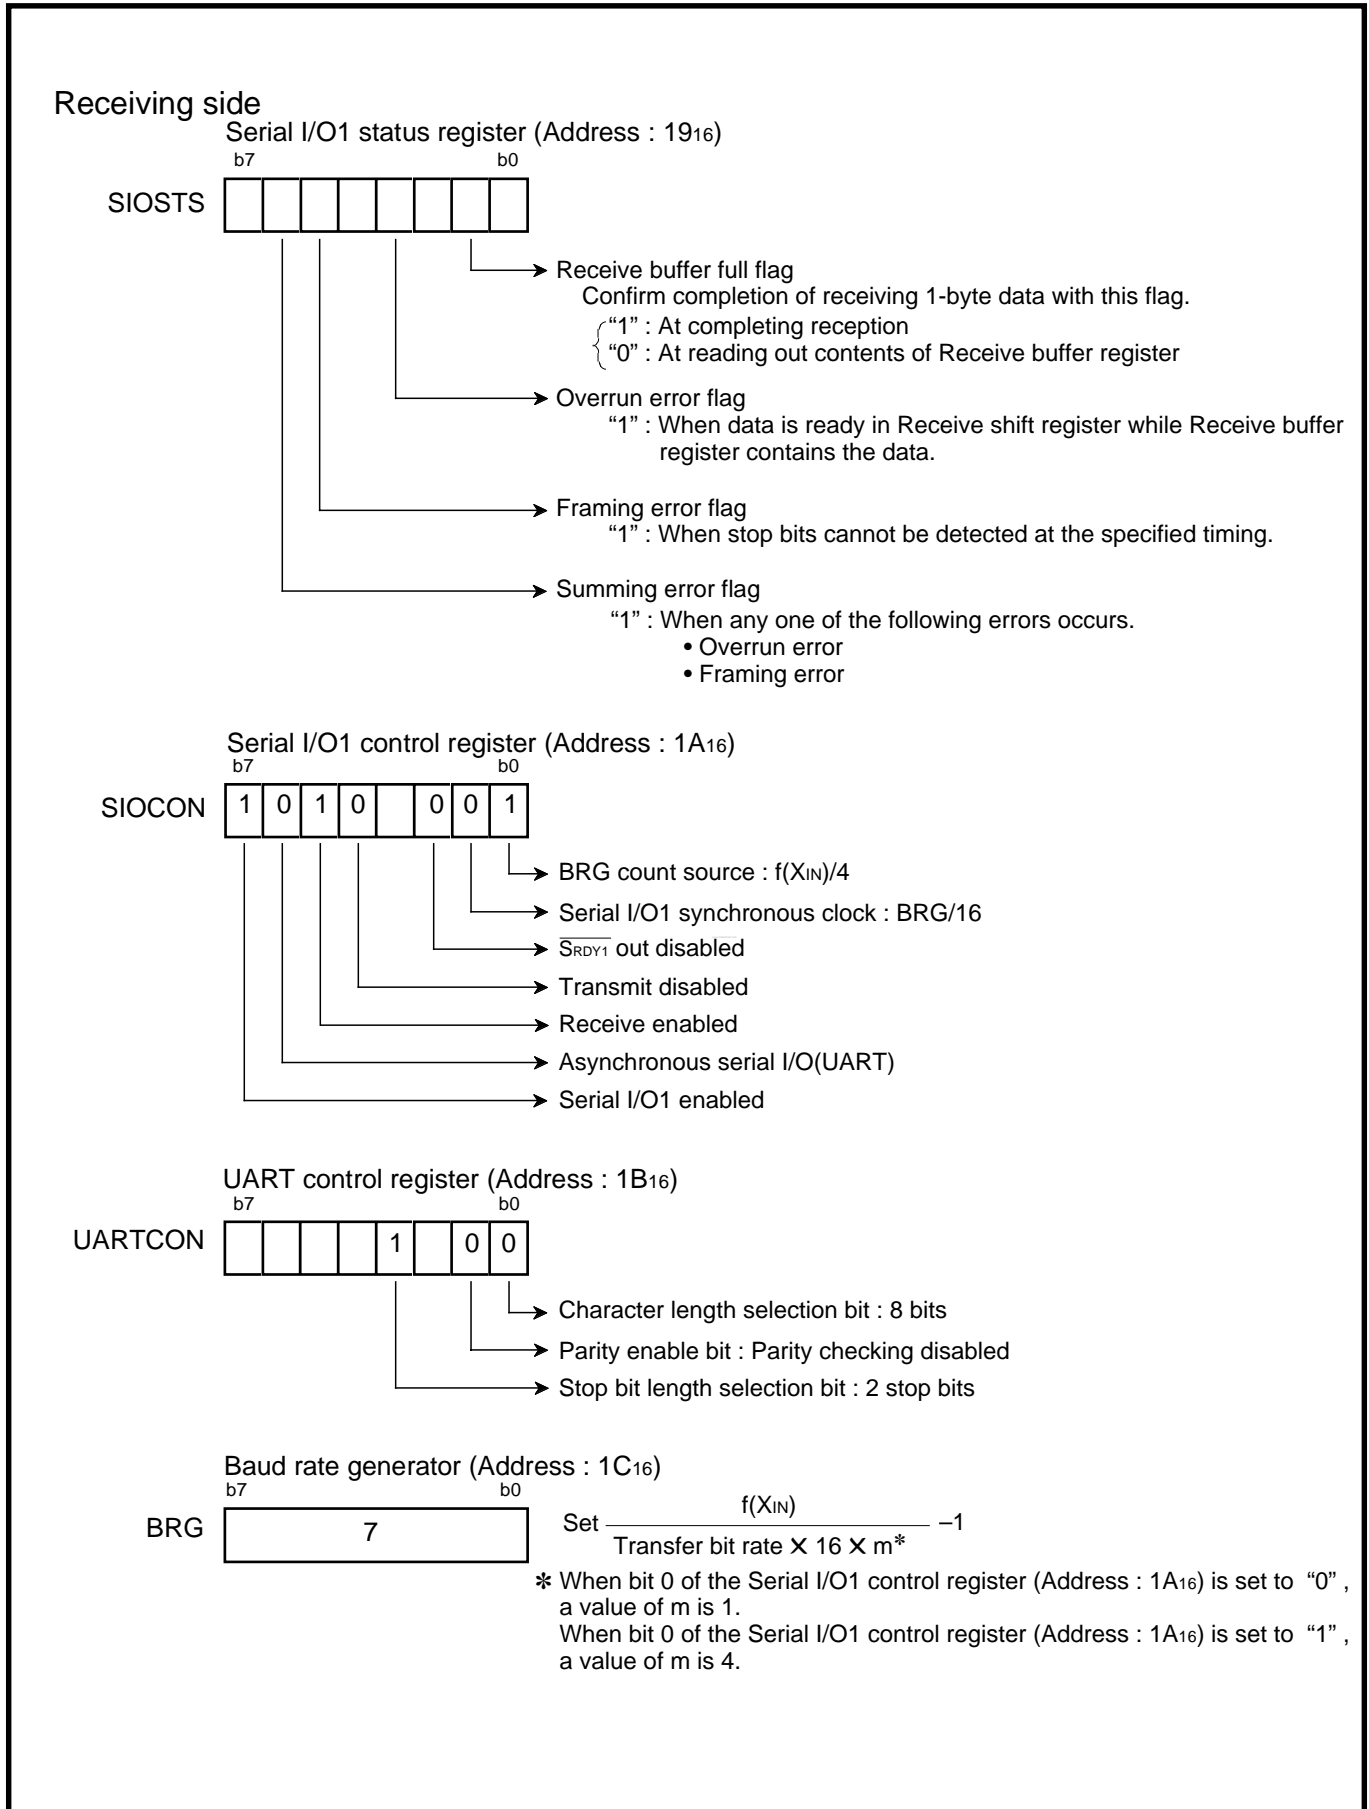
Receiving side

Serial I/O1 status register (Address : $19_{16}$)

b7 b0

SIOSTS

Receive buffer full flag
Confirm completion of receiving 1-byte data with this flag.
"1" : At completing reception
"0" : At reading out contents of Receive buffer register

Overrun error flag
"1" : When data is ready in Receive shift register while Receive buffer register contains the data.

Framing error flag
"1" : When stop bits cannot be detected at the specified timing.

Summing error flag
"1" : When any one of the following errors occurs.
• Overrun error
• Framing error

Serial I/O1 control register (Address : $1A_{16}$)

b7 b0

SIOCON

| 1 | 0 | 1 | 0 |  | 0 | 0 | 1 |
|---|---|---|---|---|---|---|---|

BRG count source : $f(X_{IN})/4$
Serial I/O1 synchronous clock : BRG/16
$\overline{S_{RDY1}}$ out disabled
Transmit disabled
Receive enabled
Asynchronous serial I/O(UART)
Serial I/O1 enabled

UART control register (Address : $1B_{16}$)

b7 b0

UARTCON

|  |  |  |  | 1 |  | 0 | 0 |
|---|---|---|---|---|---|---|---|

Character length selection bit : 8 bits
Parity enable bit : Parity checking disabled
Stop bit length selection bit : 2 stop bits

Baud rate generator (Address : $1C_{16}$)

b7 b0

BRG 7

Set $\frac{f(X_{IN})}{\text{Transfer bit rate} \times 16 \times m^{*}} - 1$

✻ When bit 0 of the Serial I/O1 control register (Address : $1A_{16}$) is set to "0" , a value of m is 1.
When bit 0 of the Serial I/O1 control register (Address : $1A_{16}$) is set to "1" , a value of m is 4.